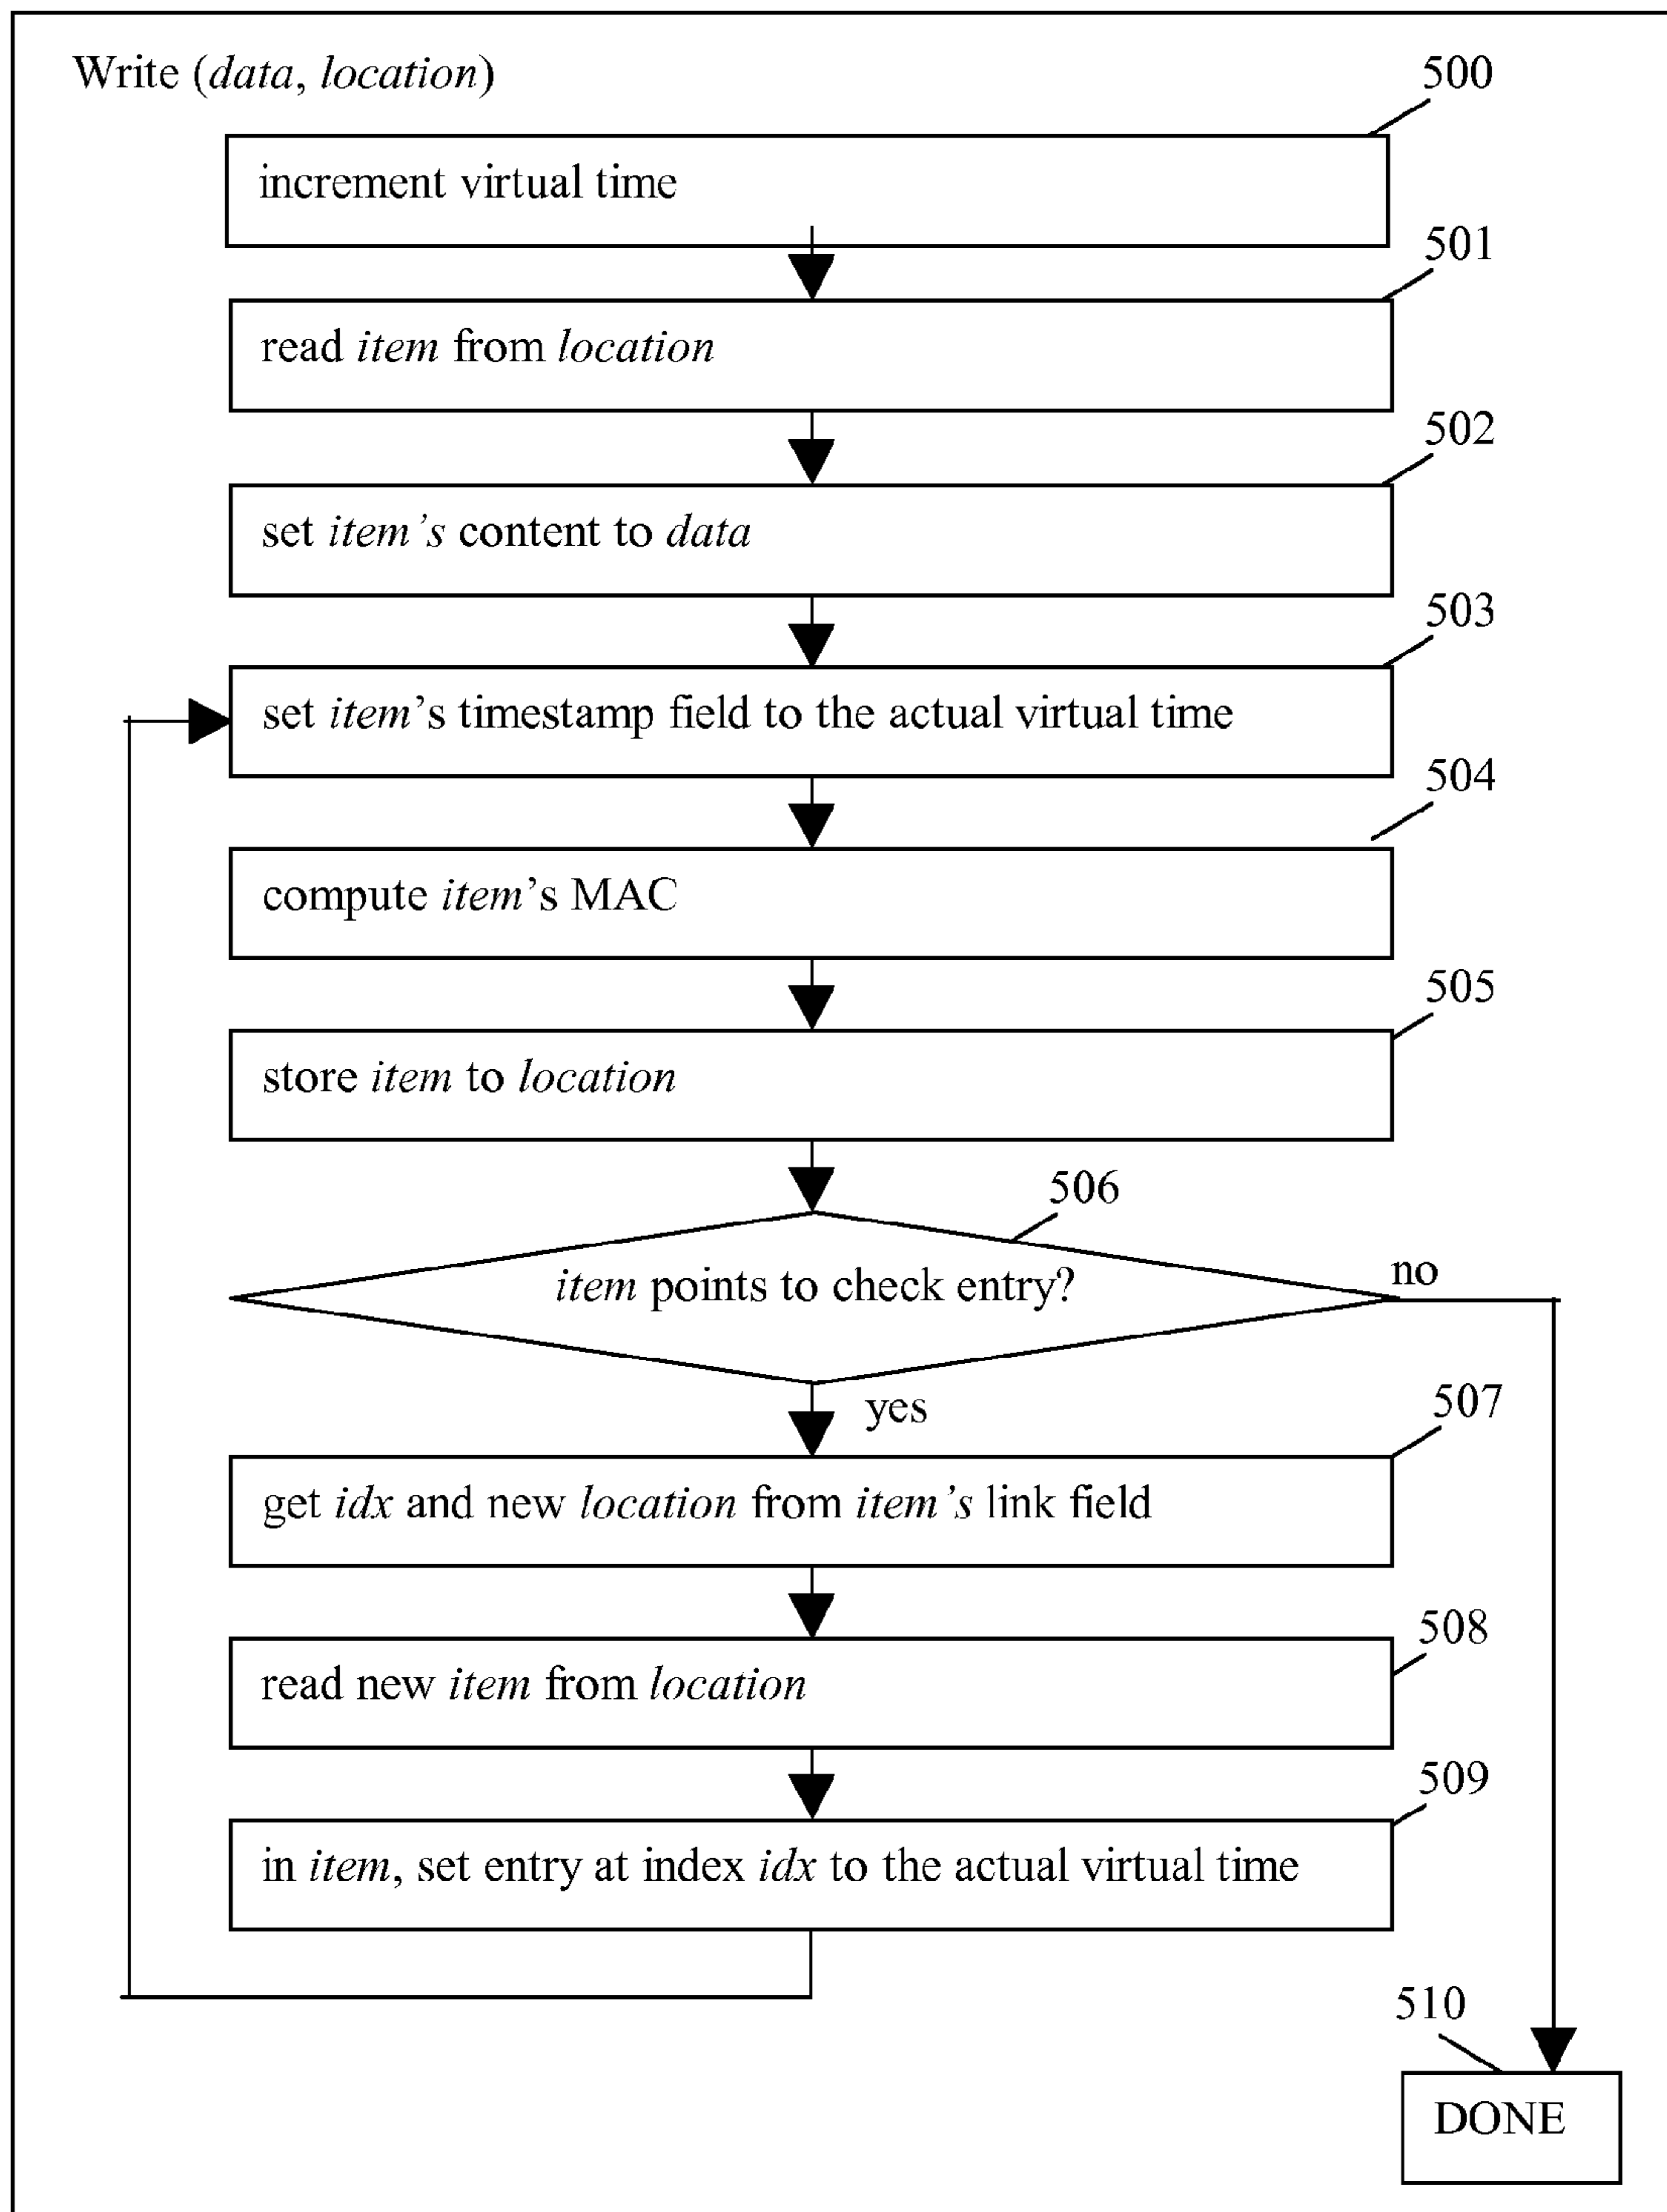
Write (data, location)

500

increment virtual time

501

read item from location

502

set item's content to data

503

set item's timestamp field to the actual virtual time

504

compute item's MAC

505

store item to location

506

item points to check entry?

no

yes

507

get idx and new location from item's link field

508

read new item from location

509

in item, set entry at index idx to the actual virtual time

510

DONE